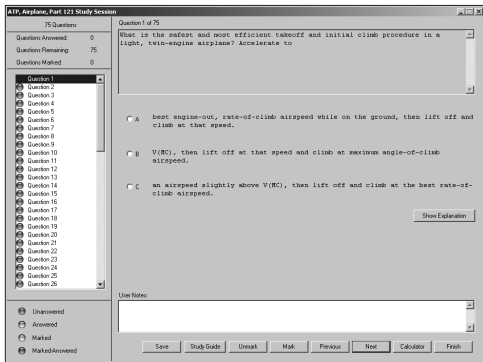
ATP, Airplane, Part 121 Study Session

75 Questions

Questions Answered: 0
Questions Remaining: 75
Questions Marked: 0

Question 1
Question 2
Question 3
Question 4
Question 5
Question 6
Question 7
Question 8
Question 9
Question 10
Question 11
Question 12
Question 13
Question 14
Question 15
Question 16
Question 17
Question 18
Question 19
Question 20
Question 21
Question 22
Question 23
Question 24
Question 25
Question 26

Unanswered
Answered
Marked
Marked-Answered

Question 1 of 75

What is the safest and most efficient takeoff and initial climb procedure in a light, twin-engine airplane? Accelerate to

A best engine-out, rate-of-climb airspeed while on the ground, then lift off and climb at that speed.

B V(MC), then lift off at that speed and climb at maximum angle-of-climb airspeed.

C an airspeed slightly above V(MC), then lift off and climb at the best rate-of-climb airspeed.

Show Explanation

User Notes:

Save | Study Guide | Unmark | Mark | Previous | Next | Calculator | Finish